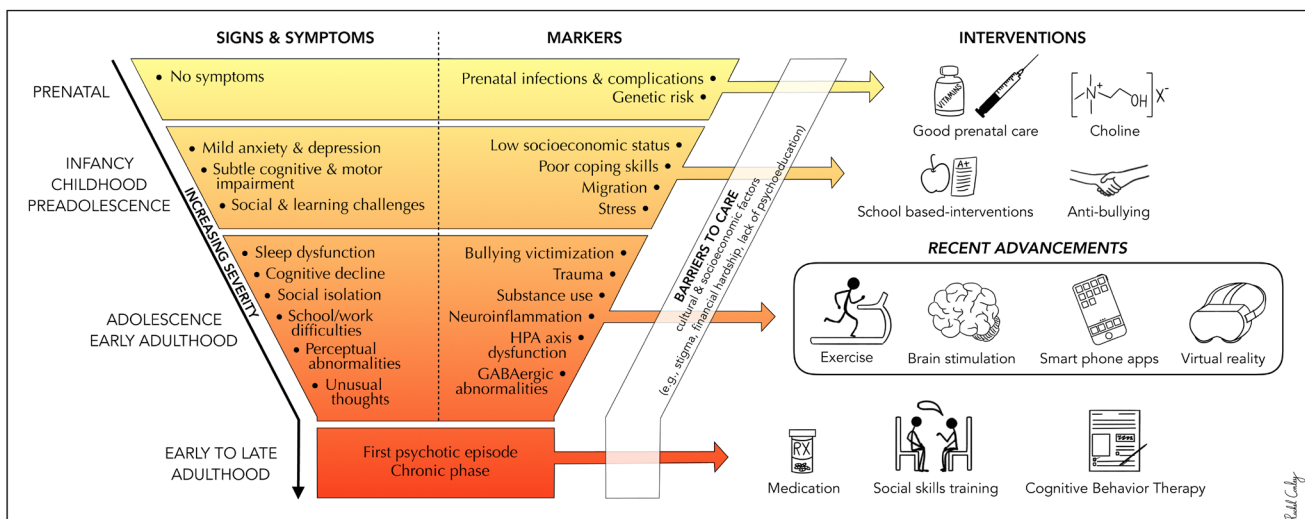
SIGNS & SYMPTOMS

MARKERS

INTERVENTIONS

PRENATAL

• No symptoms

Prenatal infections & complications •
Genetic risk •

VITAMINS

Good prenatal care

$\left[ -\overset{|}{\underset{|}{N^{+}}}-\!\!\diagup\!\!\diagdown\,OH \right] X^{-}$

Choline

INFANCY
CHILDHOOD
PREADOLESCENCE

• Mild anxiety & depression
• Subtle cognitive & motor impairment
• Social & learning challenges

Low socioeconomic status •
Poor coping skills •
Migration •
Stress •

A+

School based-interventions

Anti-bullying

INCREASING SEVERITY

BARRIERS TO CARE
cultural & socioeconomic factors
(e.g., stigma, financial hardship, lack of psychoeducation)

RECENT ADVANCEMENTS

ADOLESCENCE
EARLY ADULTHOOD

• Sleep dysfunction
• Cognitive decline
• Social isolation
• School/work difficulties
• Perceptual abnormalities
• Unusual thoughts

Bullying victimization •
Trauma •
Substance use •
Neuroinflammation •
HPA axis dysfunction •
GABAergic abnormalities •

Exercise

Brain stimulation

Smart phone apps

Virtual reality

EARLY TO LATE
ADULTHOOD

First psychotic episode
Chronic phase

RX

Medication

Social skills training

Cognitive Behavior Therapy

Rachel Conley